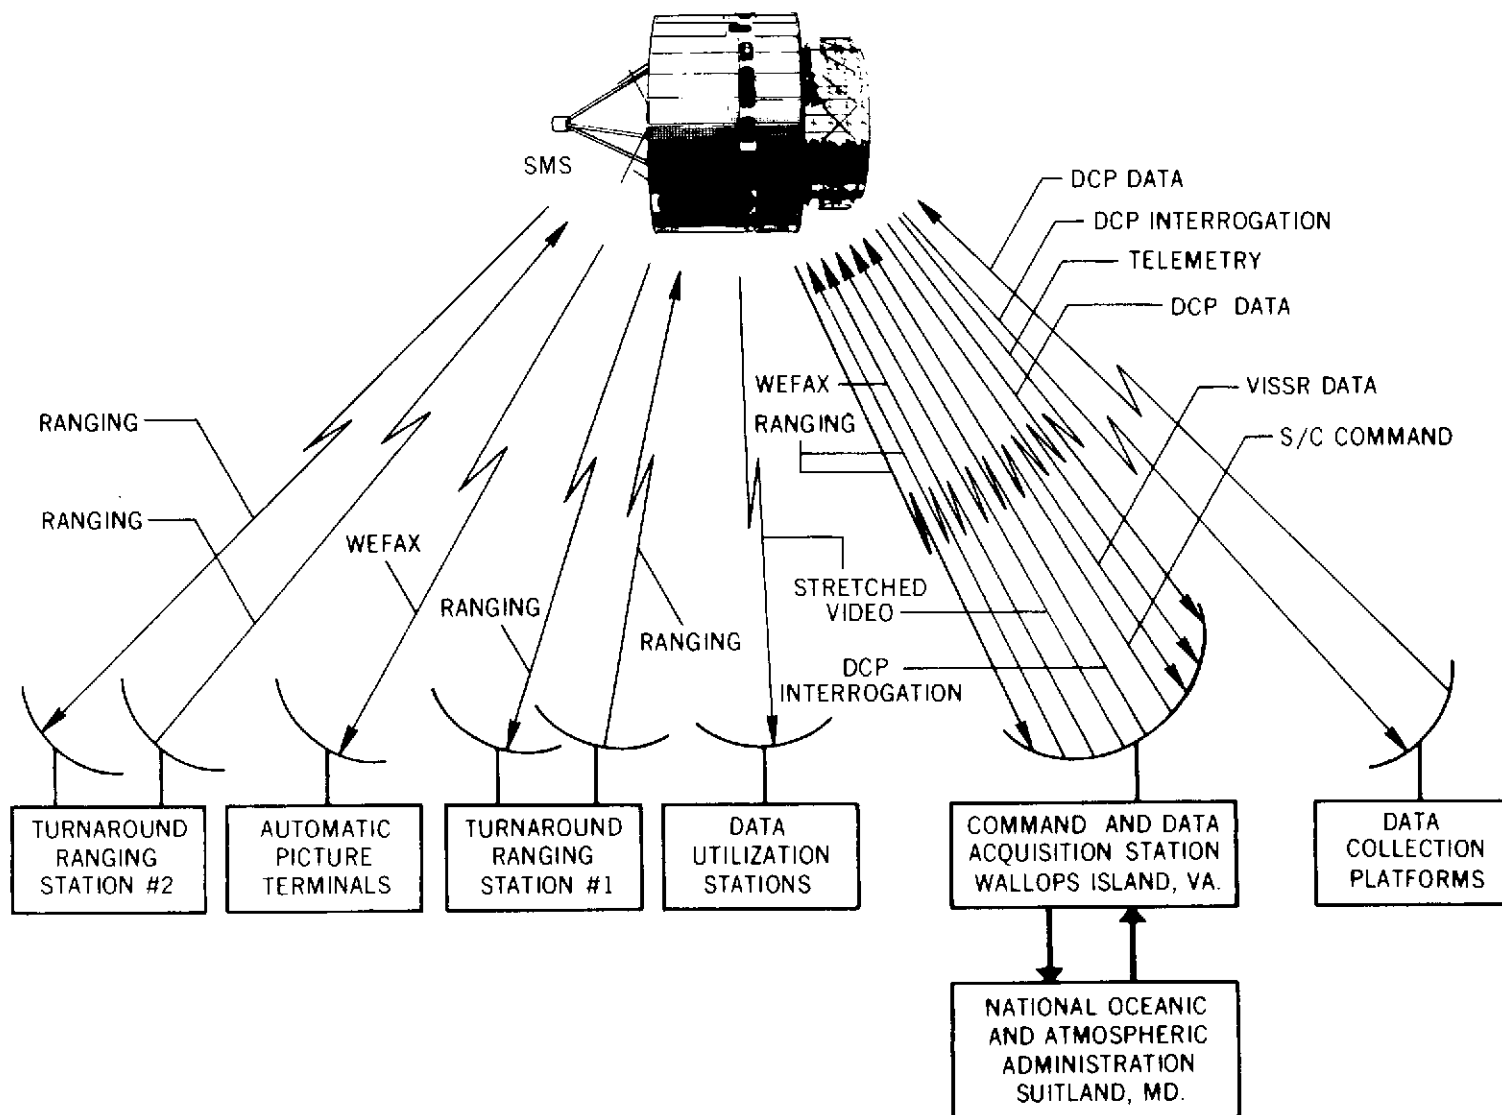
SMS

DCP DATA
DCP INTERROGATION
TELEMETRY
DCP DATA
VISSR DATA
S/C COMMAND

RANGING
RANGING
WEFAX
RANGING
RANGING
WEFAX
RANGING
STRETCHED VIDEO
DCP INTERROGATION

TURNAROUND RANGING STATION #2

AUTOMATIC PICTURE TERMINALS

TURNAROUND RANGING STATION #1

DATA UTILIZATION STATIONS

COMMAND AND DATA ACQUISITION STATION WALLOPS ISLAND, VA.

DATA COLLECTION PLATFORMS

NATIONAL OCEANIC AND ATMOSPHERIC ADMINISTRATION SUITLAND, MD.